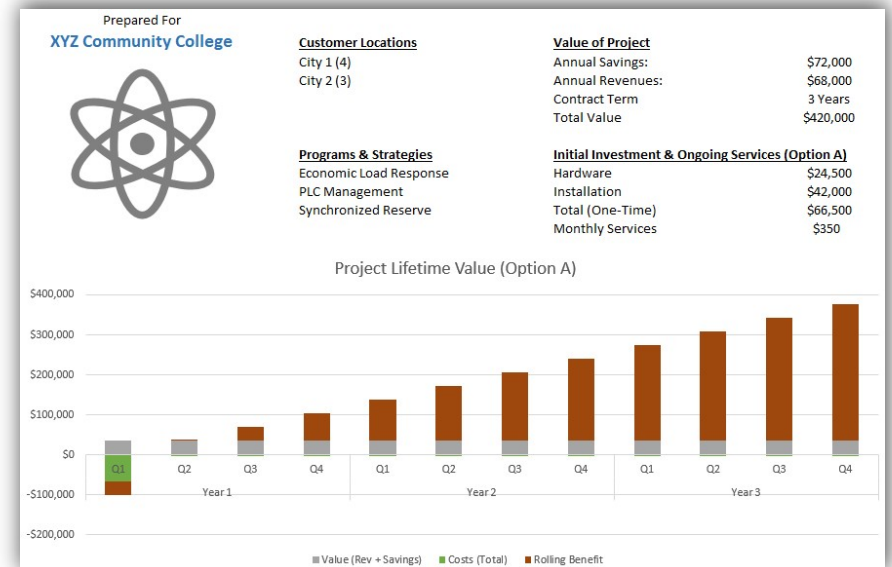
Prepared For
XYZ Community College

Customer Locations
City 1 (4)
City 2 (3)

Value of Project
| | |
|---|---|
| Annual Savings: | $72,000 |
| Annual Revenues: | $68,000 |
| Contract Term | 3 Years |
| Total Value | $420,000 |

Programs & Strategies
Economic Load Response
PLC Management
Synchronized Reserve

Initial Investment & Ongoing Services (Option A)
| | |
|---|---|
| Hardware | $24,500 |
| Installation | $42,000 |
| Total (One-Time) | $66,500 |
| Monthly Services | $350 |

Project Lifetime Value (Option A)

$400,000
$300,000
$200,000
$100,000
$0
-$100,000
-$200,000

Q1 Q2 Q3 Q4 Q1 Q2 Q3 Q4 Q1 Q2 Q3 Q4
Year 1 Year 2 Year 3

Value (Rev + Savings) Costs (Total) Rolling Benefit